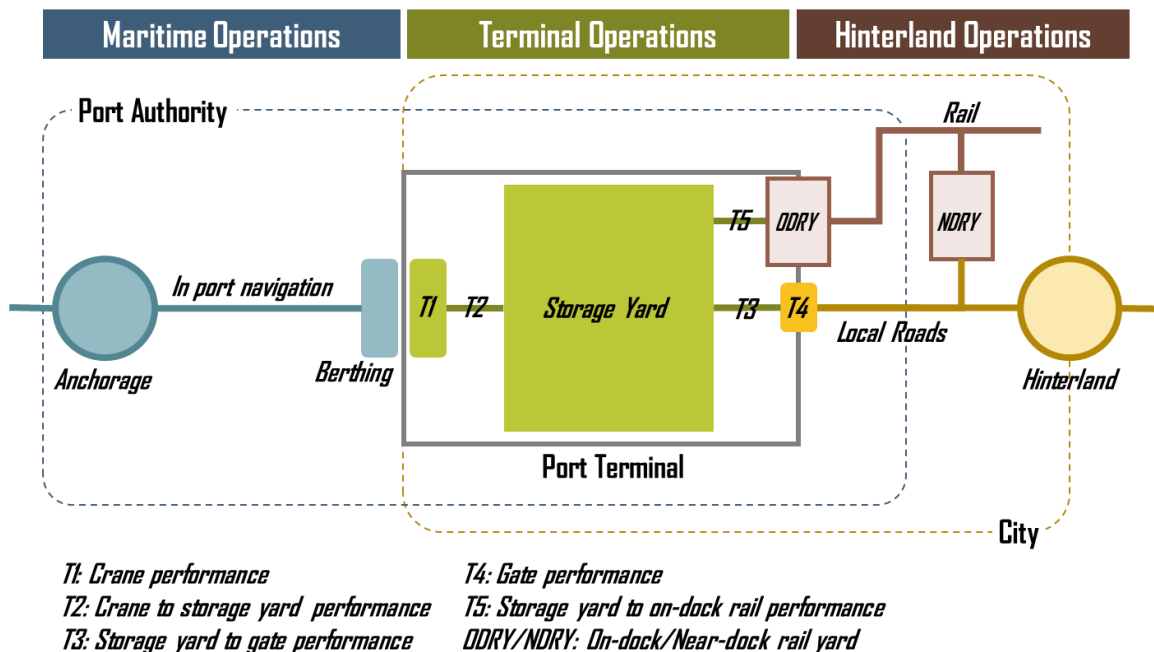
Maritime Operations
Terminal Operations
Hinterland Operations

Port Authority

Rail

T5
ODRY
NDRY

In port navigation
T1
T2
Storage Yard
T3
T4
Local Roads

Anchorage
Berthing
Hinterland

Port Terminal

City

T1: Crane performance
T2: Crane to storage yard performance
T3: Storage yard to gate performance

T4: Gate performance
T5: Storage yard to on-dock rail performance
ODRY/NDRY: On-dock/Near-dock rail yard